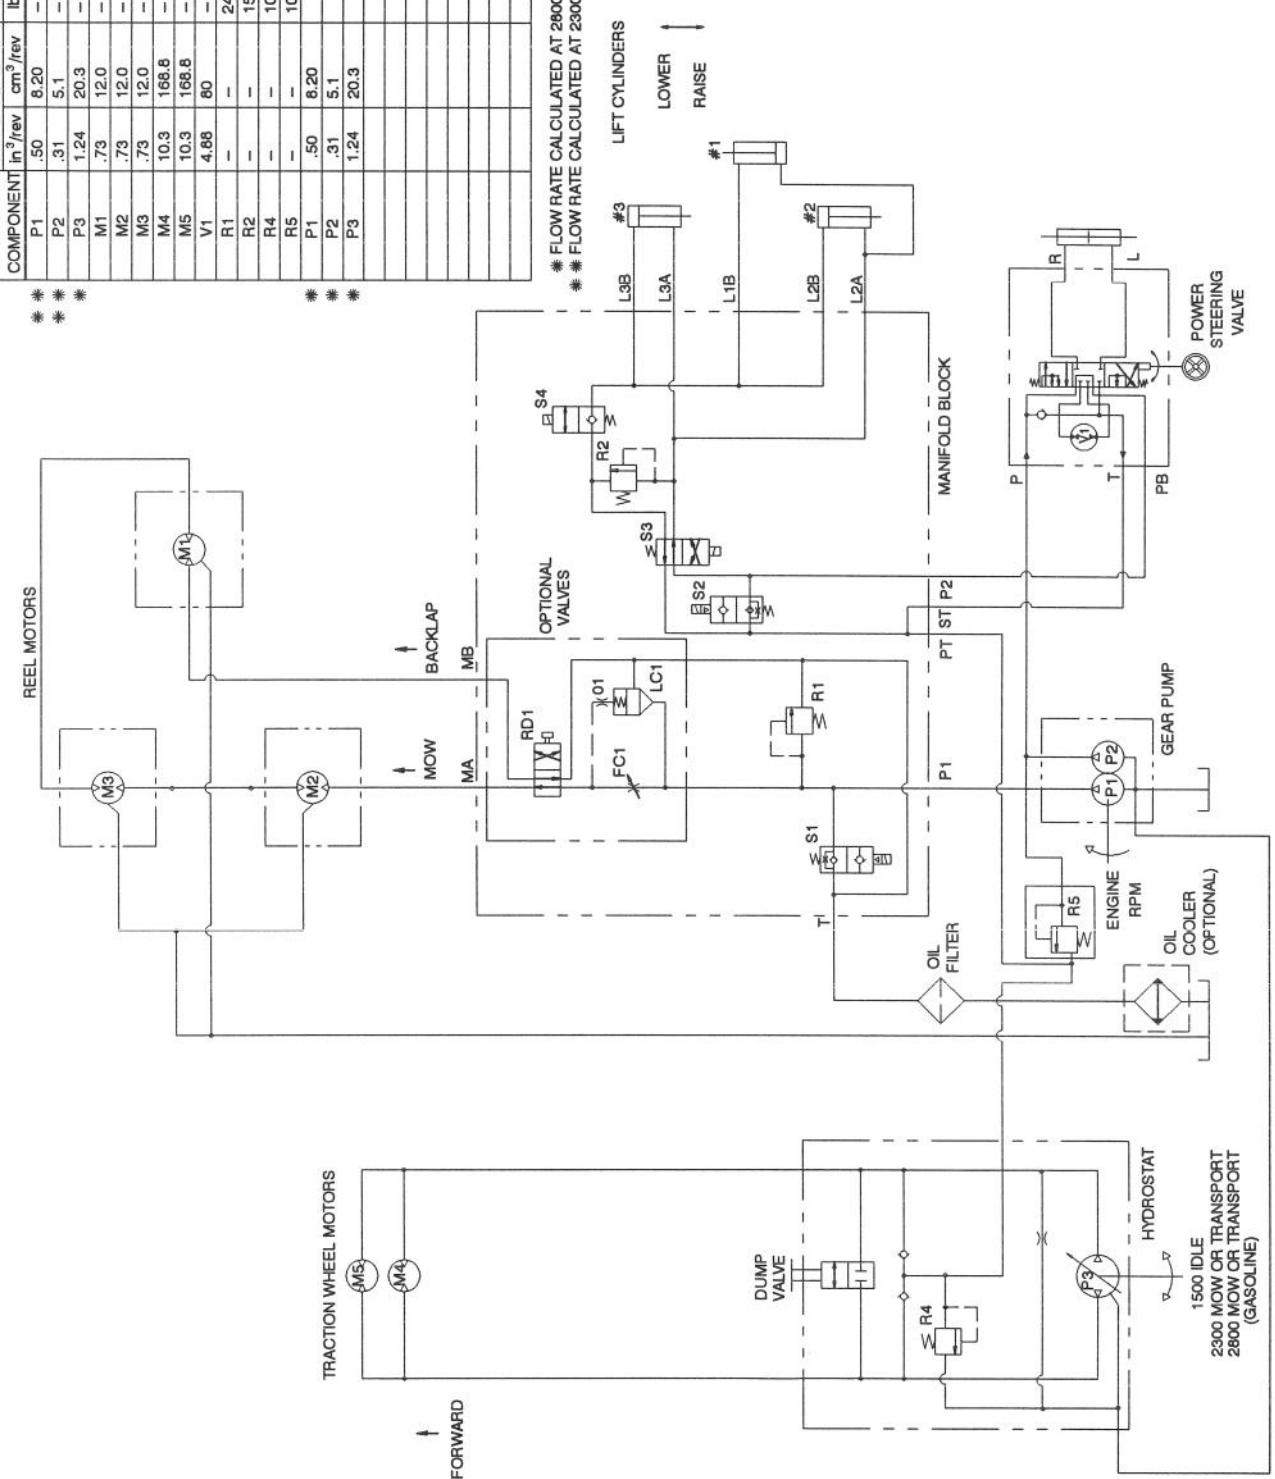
| | COMPONENT | in$^3$/rev | cm$^3$/rev | lb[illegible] |
|---|---|---|---|---|
| ✱ ✱ | P1 | .50 | 8.20 | - |
| ✱ ✱ | P2 | .31 | 5.1 | - |
| ✱ | P3 | 1.24 | 20.3 | - |
| | M1 | .73 | 12.0 | - |
| | M2 | .73 | 12.0 | - |
| | M3 | .73 | 12.0 | - |
| | M4 | 10.3 | 168.8 | - |
| | M5 | 10.3 | 168.8 | - |
| | V1 | 4.88 | 80 | - |
| | R1 | - | - | 24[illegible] |
| | R2 | - | - | 15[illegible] |
| | R4 | - | - | 10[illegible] |
| | R5 | - | - | 10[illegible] |
| ✱ | P1 | .50 | 8.20 | |
| ✱ | P2 | .31 | 5.1 | |
| ✱ | P3 | 1.24 | 20.3 | |

✱ FLOW RATE CALCULATED AT 280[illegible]
✱ ✱ FLOW RATE CALCULATED AT 230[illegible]

LIFT CYLINDERS
LOWER
RAISE
#1
#2
#3
L3B
L3A
L1B
L2B
L2A
R
L
POWER STEERING VALVE
MANIFOLD BLOCK
S4
R2
S3
S2
P
T
PB
V1
P2
ST
PT
P1
T
GEAR PUMP
REEL MOTORS
M1
M2
M3
BACKLAP
MOW
MB
MA
OPTIONAL VALVES
RD1
01
LC1
FC1
R1
S1
ENGINE RPM
R5
OIL FILTER
OIL COOLER (OPTIONAL)
TRACTION WHEEL MOTORS
M5
M4
DUMP VALVE
R4
P3
HYDROSTAT
1500 IDLE
2300 MOW OR TRANSPORT
2800 MOW OR TRANSPORT (GASOLINE)
FORWARD